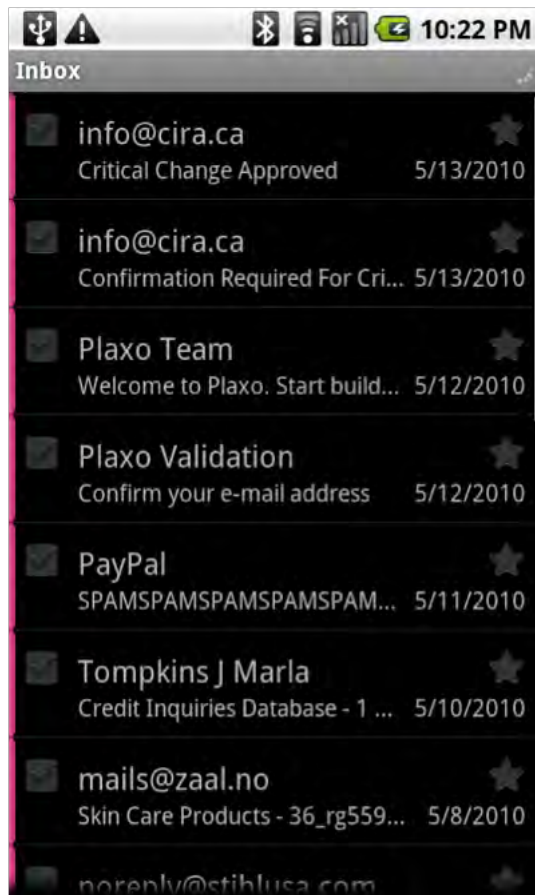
10:22 PM

Inbox

info@cira.ca
Critical Change Approved 5/13/2010

info@cira.ca
Confirmation Required For Cri... 5/13/2010

Plaxo Team
Welcome to Plaxo. Start build... 5/12/2010

Plaxo Validation
Confirm your e-mail address 5/12/2010

PayPal
SPAMSPAMSPAMSPAMSPAM... 5/11/2010

Tompkins J Marla
Credit Inquiries Database - 1 ... 5/10/2010

mails@zaal.no
Skin Care Products - 36_rg559... 5/8/2010

noreply@stiblusa.com